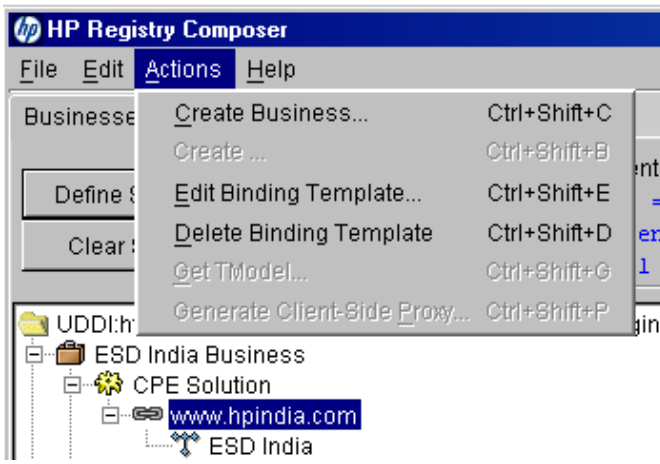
HP Registry Composer

File Edit Actions Help

Businesse

Define S

Clear S

Create Business... Ctrl+Shift+C
Create ... Ctrl+Shift+B
Edit Binding Template... Ctrl+Shift+E
Delete Binding Template Ctrl+Shift+D
Get TModel... Ctrl+Shift+G
Generate Client-Side Proxy... Ctrl+Shift+P

ent
=
er
l

UDDI:h
gin

ESD India Business
CPE Solution
www.hpindia.com
ESD India